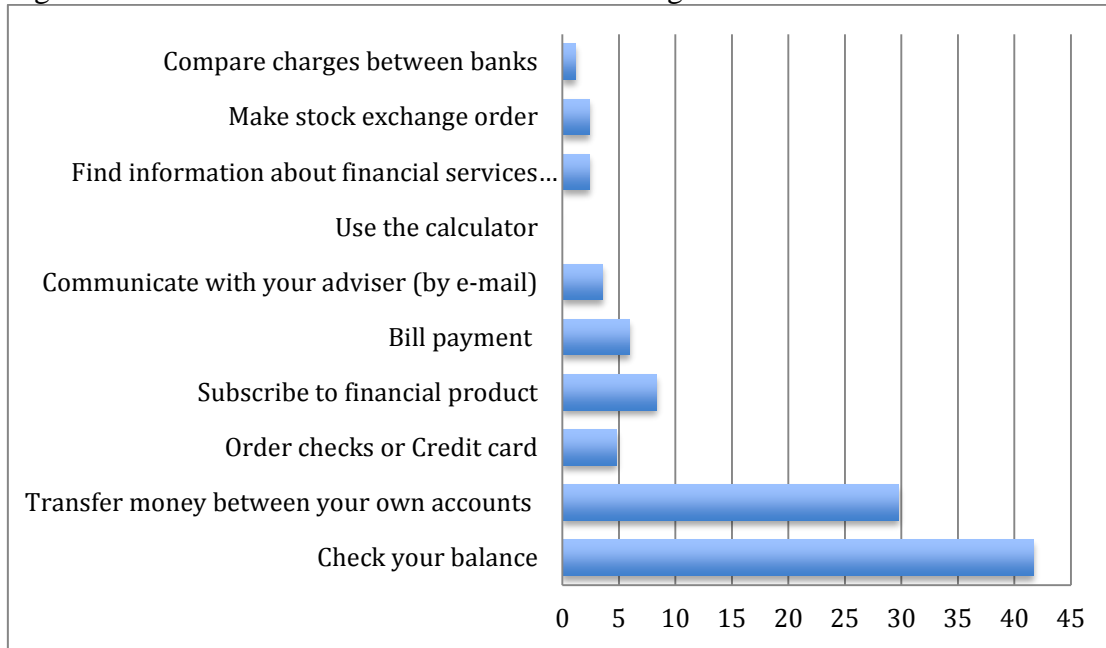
Compare charges between banks
Make stock exchange order
Find information about financial services…
Use the calculator
Communicate with your adviser (by e-mail)
Bill payment
Subscribe to financial product
Order checks or Credit card
Transfer money between your own accounts
Check your balance

0 5 10 15 20 25 30 35 40 45